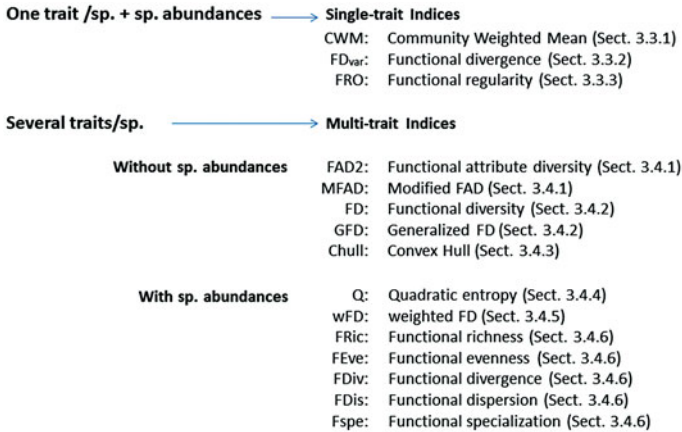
One trait /sp. + sp. abundances → Single-trait Indices

CWM: Community Weighted Mean (Sect. 3.3.1)
FD$_{var}$: Functional divergence (Sect. 3.3.2)
FRO: Functional regularity (Sect. 3.3.3)

Several traits/sp. → Multi-trait Indices

Without sp. abundances
FAD2: Functional attribute diversity (Sect. 3.4.1)
MFAD: Modified FAD (Sect. 3.4.1)
FD: Functional diversity (Sect. 3.4.2)
GFD: Generalized FD (Sect. 3.4.2)
Chull: Convex Hull (Sect. 3.4.3)

With sp. abundances
Q: Quadratic entropy (Sect. 3.4.4)
wFD: weighted FD (Sect. 3.4.5)
FRic: Functional richness (Sect. 3.4.6)
FEve: Functional evenness (Sect. 3.4.6)
FDiv: Functional divergence (Sect. 3.4.6)
FDis: Functional dispersion (Sect. 3.4.6)
Fspe: Functional specialization (Sect. 3.4.6)